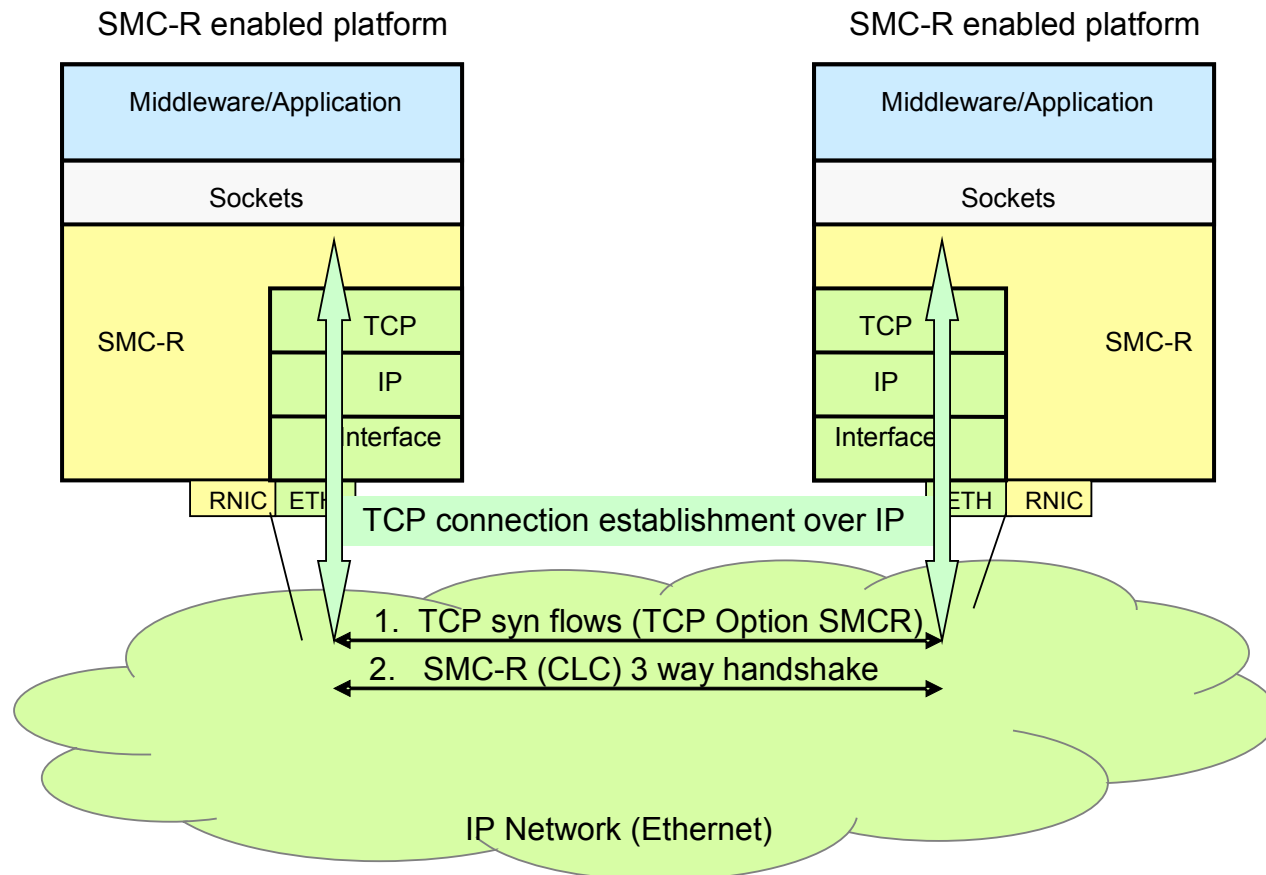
SMC-R enabled platform

Middleware/Application

Sockets

SMC-R

TCP

IP

Interface

RNIC

ETH

SMC-R enabled platform

Middleware/Application

Sockets

TCP

IP

Interface

SMC-R

ETH

RNIC

TCP connection establishment over IP

1. TCP syn flows (TCP Option SMCR)

2. SMC-R (CLC) 3 way handshake

IP Network (Ethernet)